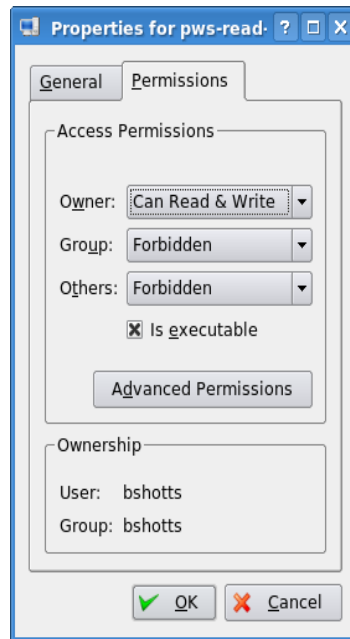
Properties for pws-read·
?

General
Permissions

Access Permissions
Owner: Can Read & Write
Group: Forbidden
Others: Forbidden
Is executable
Advanced Permissions

Ownership
User: bshotts
Group: bshotts

OK
Cancel